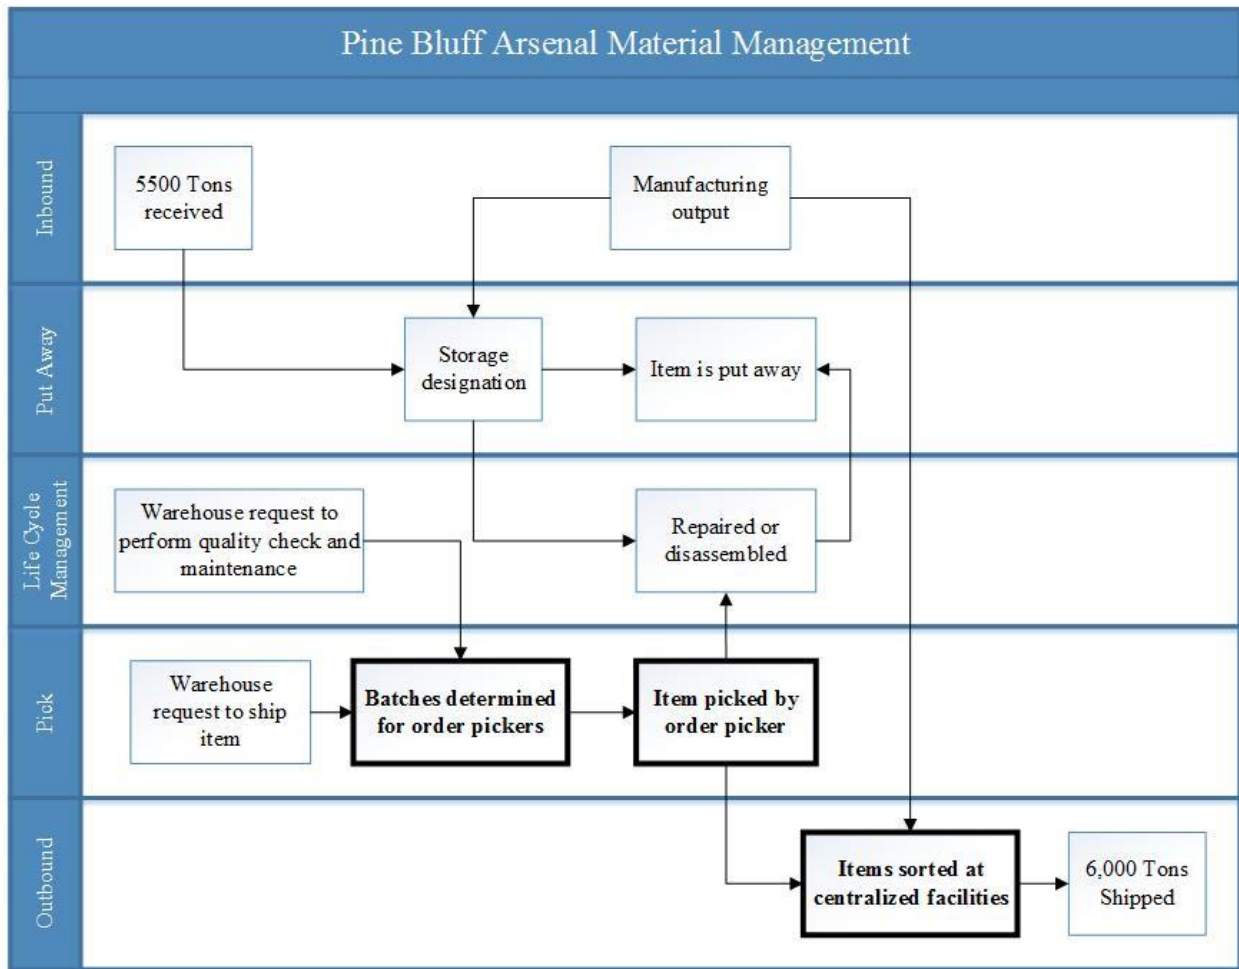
Pine Bluff Arsenal Material Management

Inbound

5500 Tons received

Manufacturing output

Put Away

Storage designation

Item is put away

Life Cycle Management

Warehouse request to perform quality check and maintenance

Repaired or disassembled

Pick

Warehouse request to ship item

Batches determined for order pickers

Item picked by order picker

Outbound

Items sorted at centralized facilities

6,000 Tons Shipped